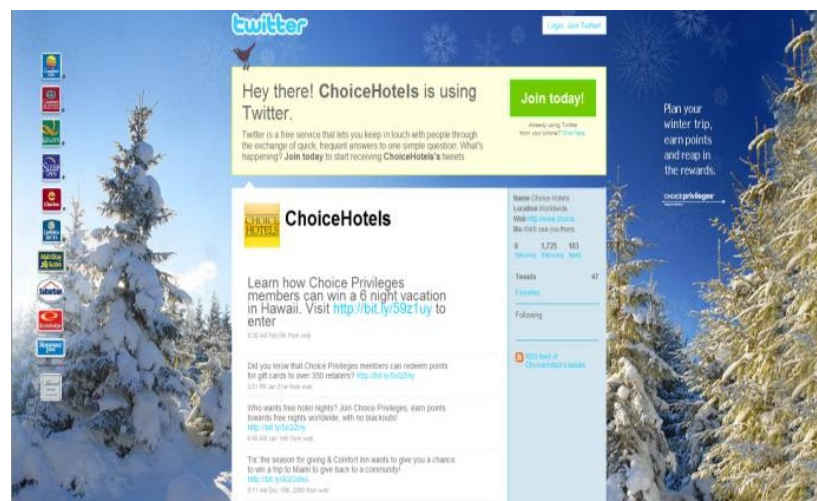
twitter

Login Join Twitter!

Hey there! ChoiceHotels is using Twitter.

Twitter is a free service that lets you keep in touch with people through the exchange of quick, frequent answers to one simple question: What's happening? Join today to start receiving ChoiceHotels's tweets.

Join today!

Already using Twitter from your phone? Click here

Plan your winter trip, earn points and reap in the rewards.

choiceprivileges

CHOICE HOTELS

ChoiceHotels

Learn how Choice Privileges members can win a 6 night vacation in Hawaii. Visit http://bit.ly/59z1uy to enter

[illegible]

Did you know that Choice Privileges members can redeem points for gift cards to over 350 retailers? http://bit.ly/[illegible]

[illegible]

Who wants free hotel nights? Join Choice Privileges, earn points towards free nights worldwide, with no blackouts! http://bit.ly/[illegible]

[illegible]

'Tis' the season for giving & Comfort Inn wants to give you a chance to win a trip to Miami to give back to a community! http://bit.ly/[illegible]

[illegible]

Name Choice Hotels
Location Worldwide
Web http://www.choice...
Bio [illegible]

0 following
1,725 followers
163 listed

Tweets 47

Favorites

Following

RSS feed of ChoiceHotels's tweets